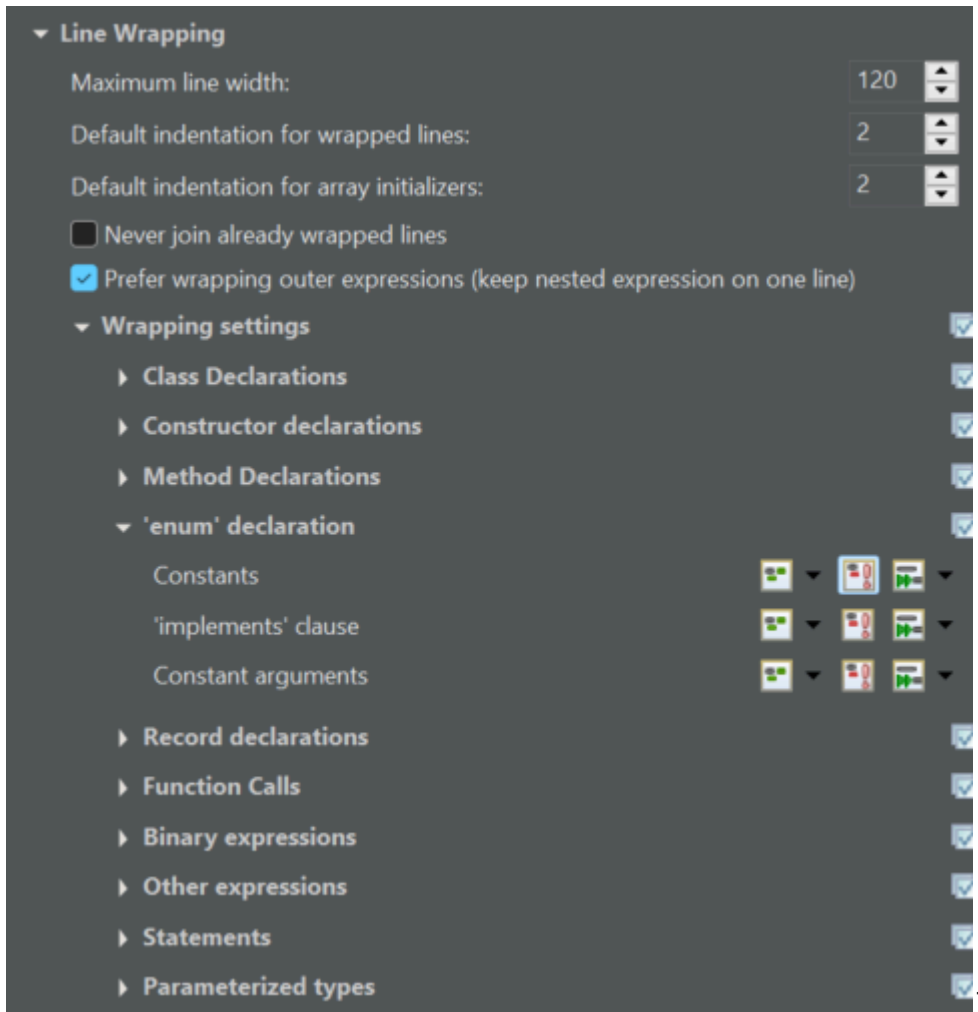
Line Wrapping

Maximum line width: 120

Default indentation for wrapped lines: 2

Default indentation for array initializers: 2

Never join already wrapped lines

Prefer wrapping outer expressions (keep nested expression on one line)

Wrapping settings

Class Declarations

Constructor declarations

Method Declarations

'enum' declaration

Constants

'implements' clause

Constant arguments

Record declarations

Function Calls

Binary expressions

Other expressions

Statements

Parameterized types